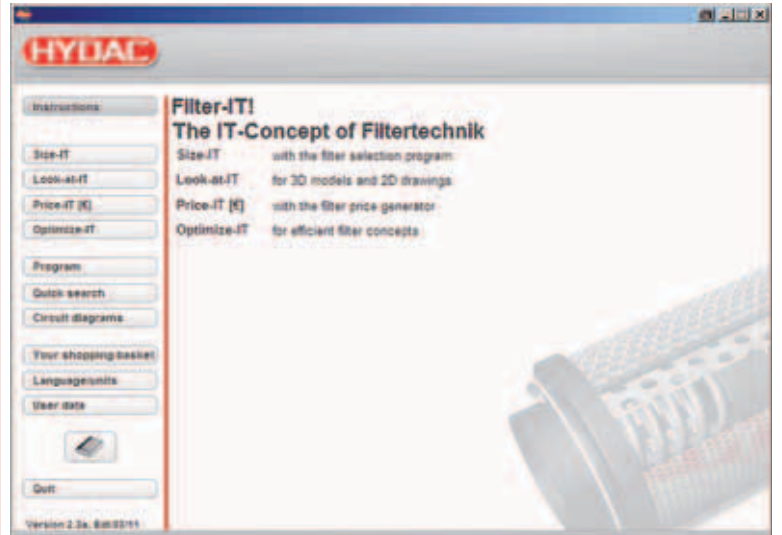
HYDAC

Instructions

Size-IT

Look-at-IT

Price-IT [€]

Optimize-IT

Program

Quick search

Circuit diagrams

Your shopping basket

Language/units

User data

Quit

Version 2.3a, Edt 03/11

Filter-IT!
The IT-Concept of Filtertechnik

| | |
|---|---|
| Size-IT | with the filter selection program |
| Look-at-IT | for 3D models and 2D drawings |
| Price-IT [€] | with the filter price generator |
| Optimize-IT | for efficient filter concepts |